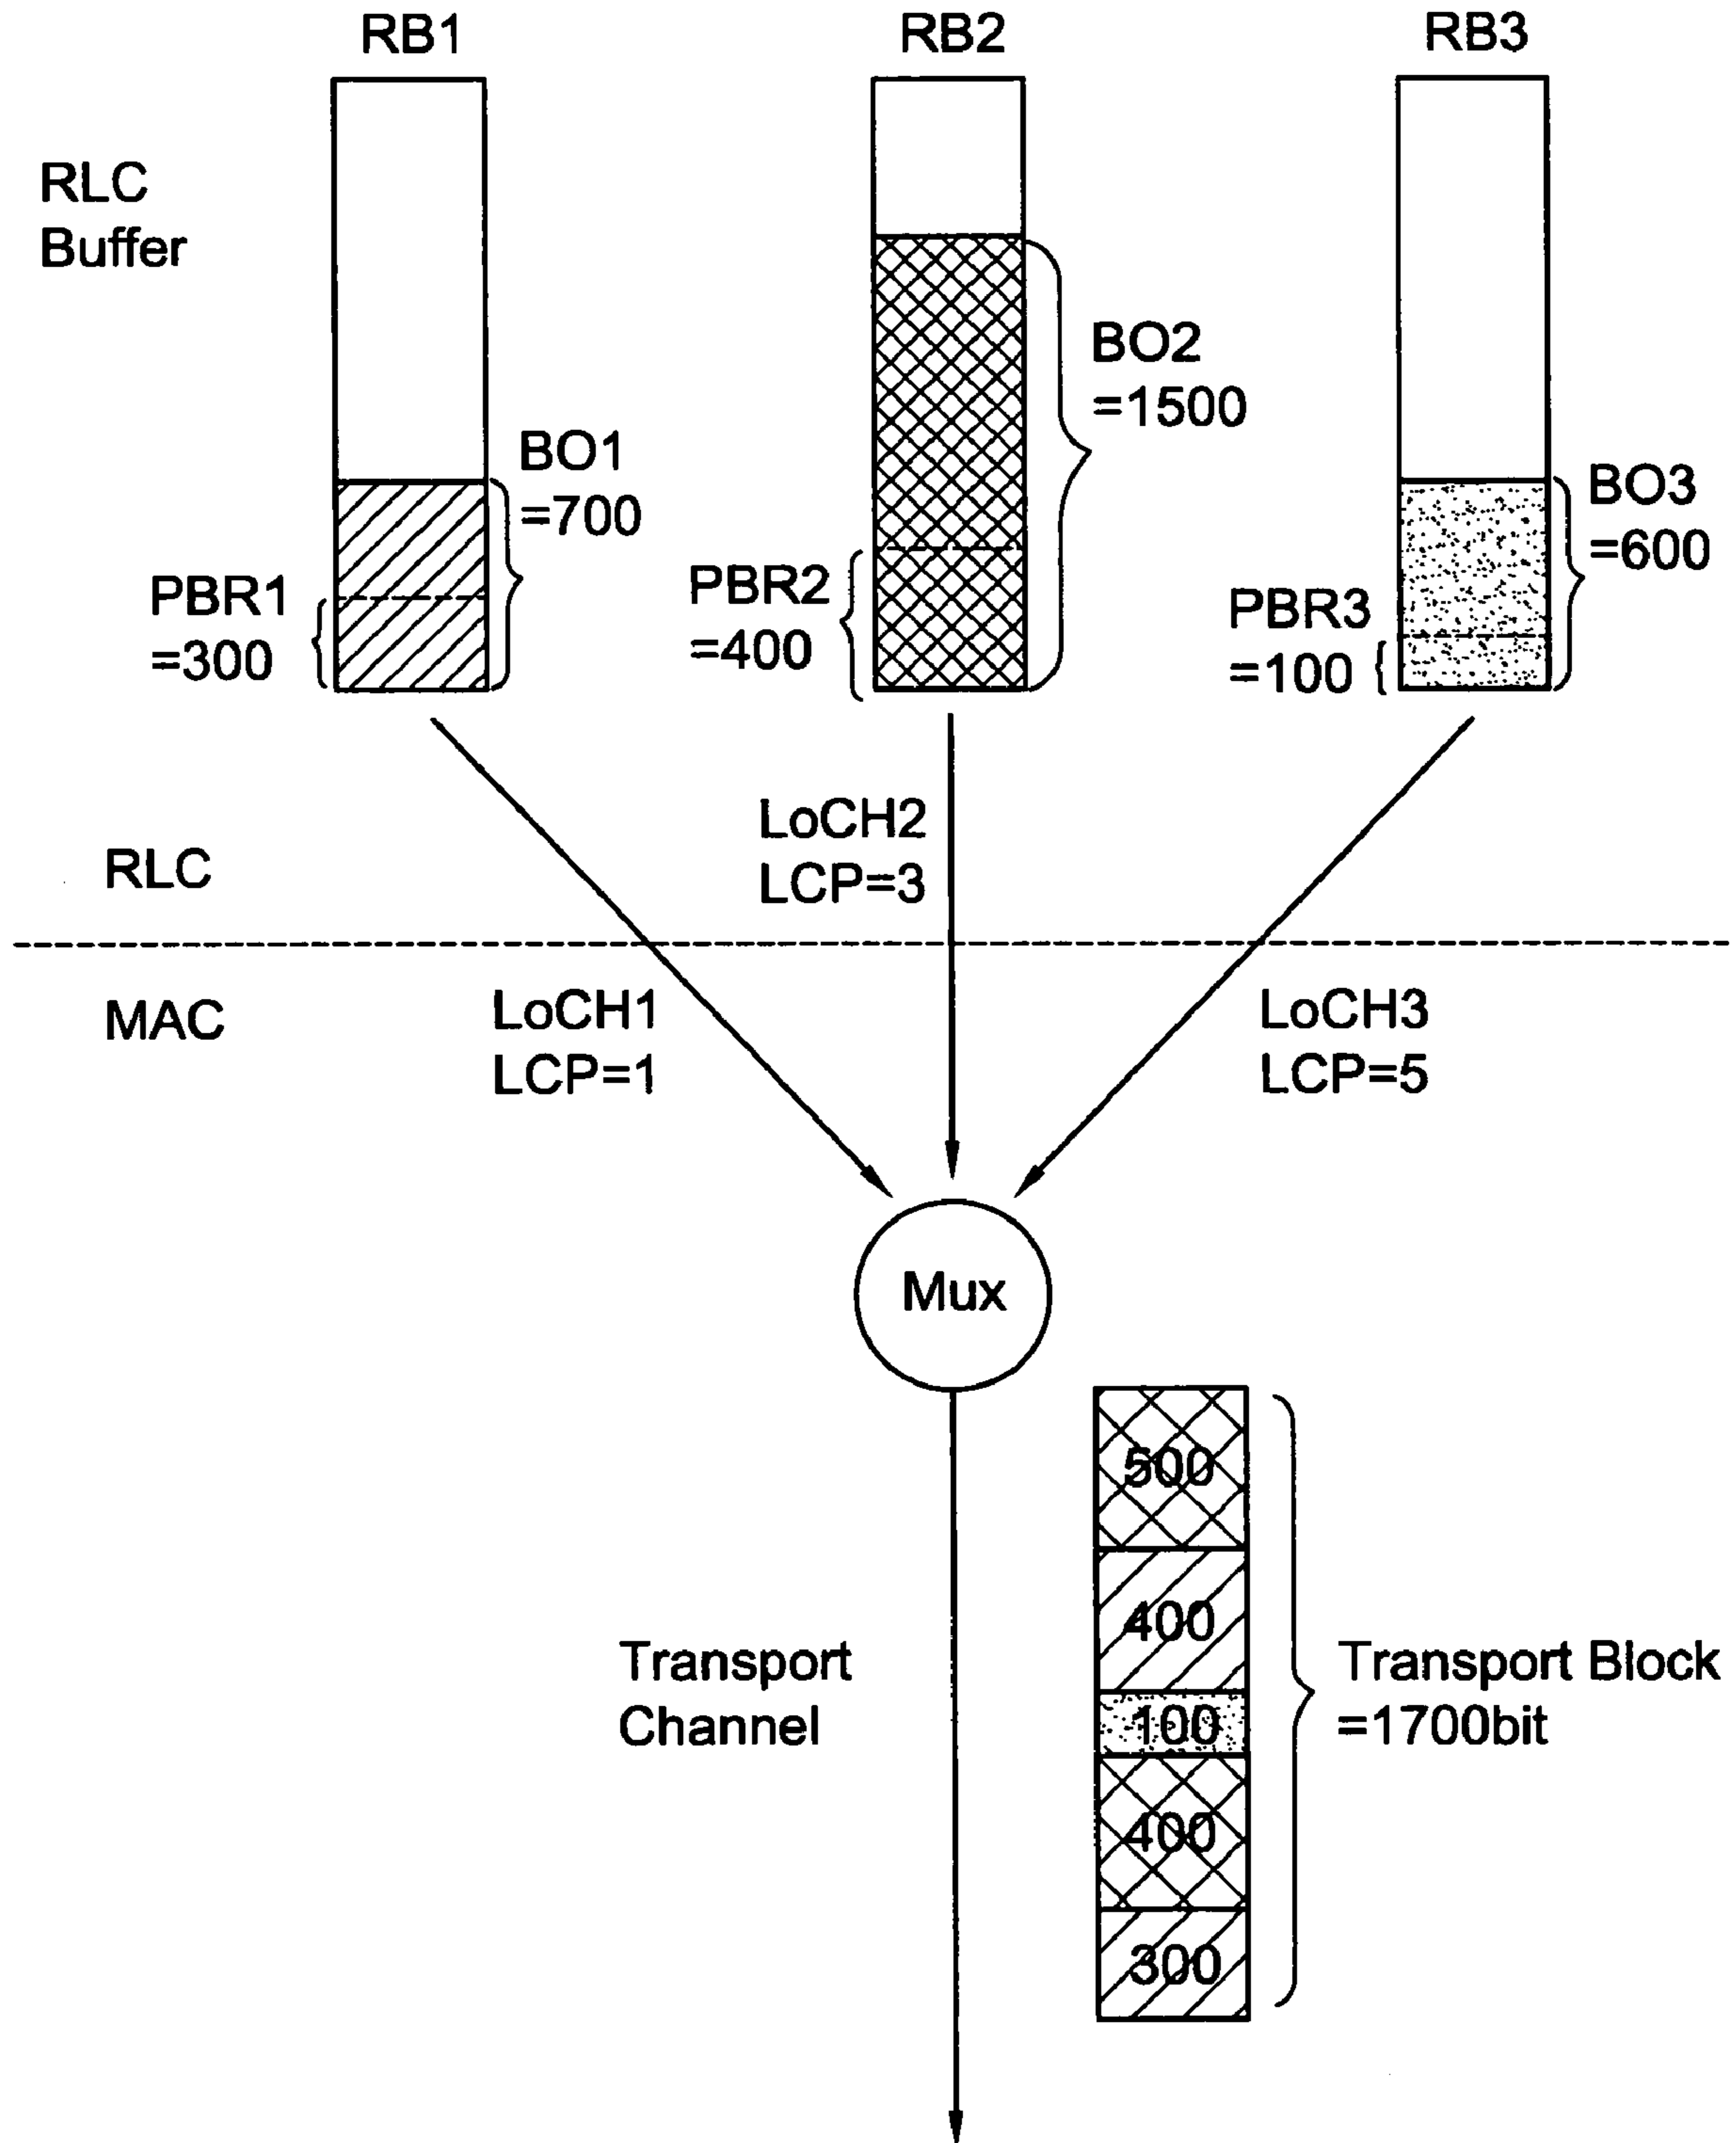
RB1

RB2

RB3

RLC
Buffer

BO2
=1500

BO1
=700

BO3
=600

PBR1
=300

PBR2
=400

PBR3
=100

LoCH2
LCP=3

RLC

MAC

LoCH1
LCP=1

LoCH3
LCP=5

Mux

500

400

Transport
Channel

100

Transport Block
=1700bit

400

300